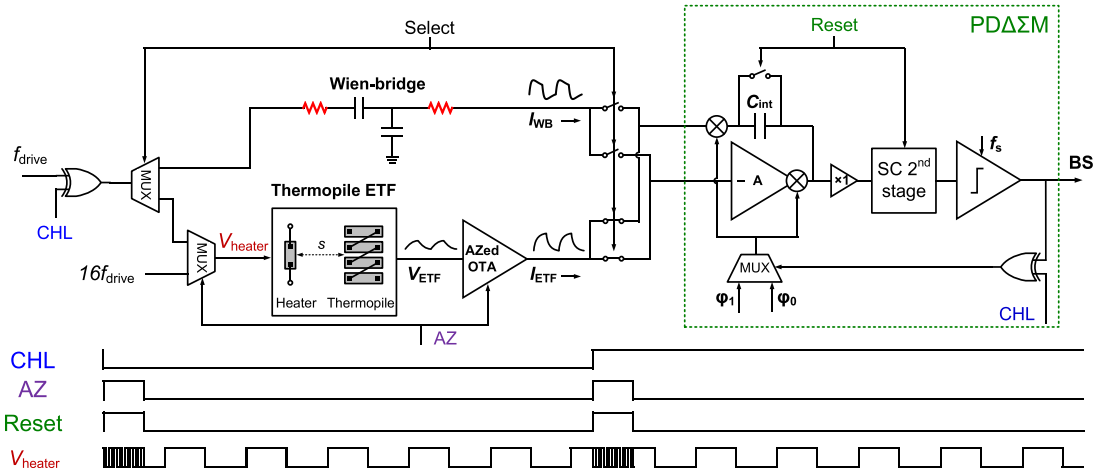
Select

Reset

PDΔΣM

Wien-bridge

$C_{int}$

$f_{drive}$

$I_{WB}$

$f_s$

MUX

– A

×1

SC 2$^{nd}$ stage

BS

CHL

Thermopile ETF

$V_{heater}$

$s$

AZed OTA

MUX

$16f_{drive}$

$V_{ETF}$

$I_{ETF}$

MUX

Heater

Thermopile

$\varphi_1$

$\varphi_0$

CHL

AZ

CHL

AZ

Reset

$V_{heater}$